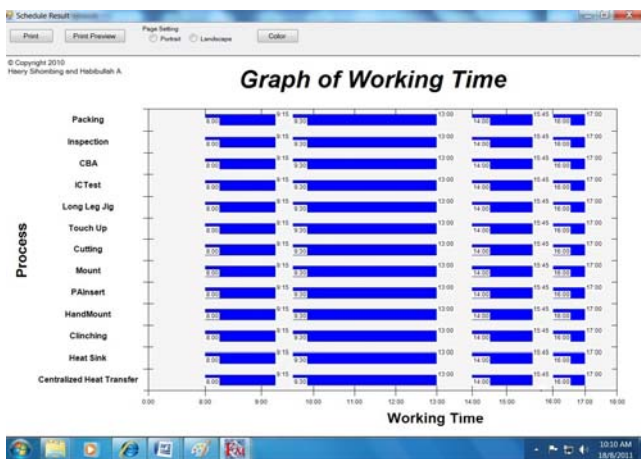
Schedule Result

Print
Print Preview
Page Setting
Portrait
Landscape
Color

© Copyright 2010
Hasry Sihombing and Habibullah A.

Graph of Working Time

Process

Packing
Inspection
CBA
ICTest
Long Leg Jig
Touch Up
Cutting
Mount
PAInsert
HandMount
Clinching
Heat Sink
Centralized Heat Transfer

8:00 9:15 9:30 13:00 14:00 15:45 16:00 17:00
8:00 9:15 9:30 13:00 14:00 15:45 16:00 17:00
8:00 9:15 9:30 13:00 14:00 15:45 16:00 17:00
8:00 9:15 9:30 13:00 14:00 15:45 16:00 17:00
8:00 9:15 9:30 13:00 14:00 15:45 16:00 17:00
8:00 9:15 9:30 13:00 14:00 15:45 16:00 17:00
8:00 9:15 9:30 13:00 14:00 15:45 16:00 17:00
8:00 9:15 9:30 13:00 14:00 15:45 16:00 17:00
8:00 9:15 9:30 13:00 14:00 15:45 16:00 17:00
8:00 9:15 9:30 13:00 14:00 15:45 16:00 17:00
8:00 9:15 9:30 13:00 14:00 15:45 16:00 17:00
8:00 9:15 9:30 13:00 14:00 15:45 16:00 17:00
8:00 9:15 9:30 13:00 14:00 15:45 16:00 17:00

0:00 8:00 9:00 10:00 11:00 12:00 13:00 14:00 15:00 16:00 17:00 18:00

Working Time

10:10 AM
18/6/2011